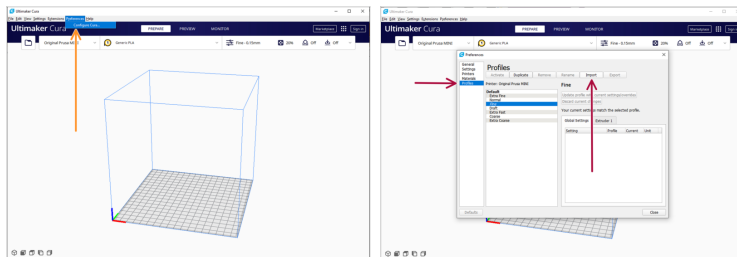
Ultimaker Cura
File Edit View Settings Extensions Preferences Help
Configure Cura...
Ultimaker Cura
PREPARE PREVIEW MONITOR
Marketplace Sign in
Original Prusa MINI
Generic PLA
Fine - 0.15mm
20% Off Off

Ultimaker Cura
File Edit View Settings Extensions Preferences Help
Ultimaker Cura
PREPARE PREVIEW MONITOR
Marketplace Sign in
Original Prusa MINI
Generic PLA
Fine - 0.15mm
20% Off Off

Preferences
General
Settings
Printers
Materials
Profiles
Profiles
Activate Duplicate Remove Rename Import Export
Printer: Original Prusa MINI
Fine
Default
Extra Fine
Normal
Fine
Draft
Extra Fast
Coarse
Extra Coarse
Update profile with current settings/overrides
Discard current changes
Your current settings match the selected profile.
Global Settings Extruder 1
Setting Profile Current Unit
Defaults
Close